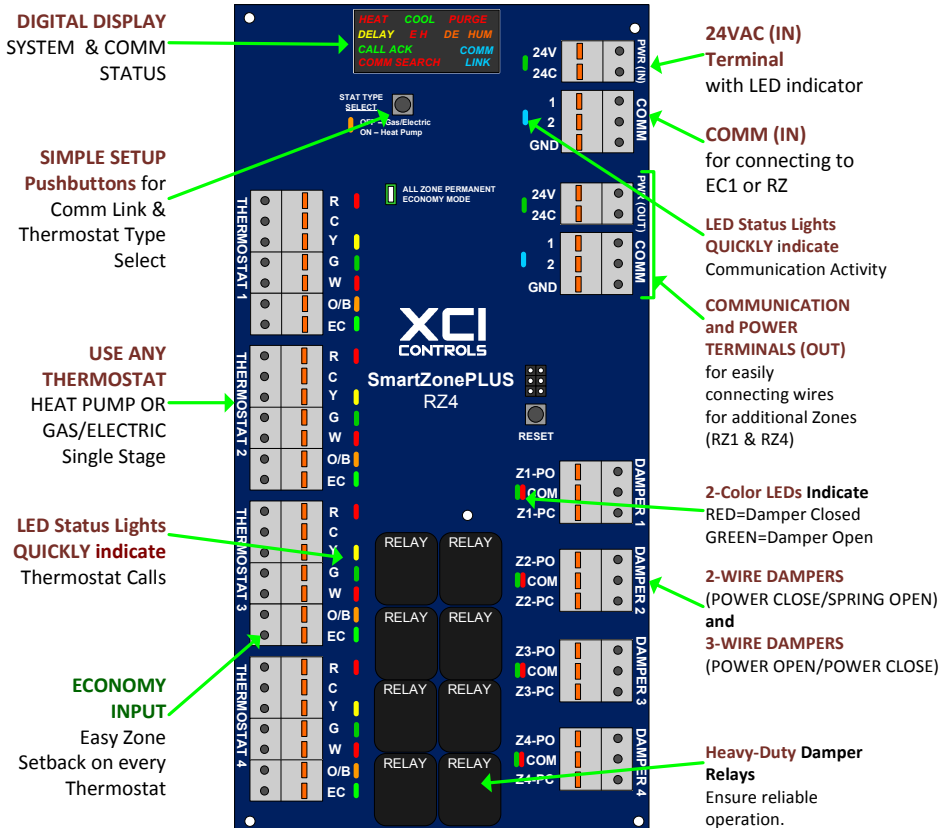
DIGITAL DISPLAY
SYSTEM & COMM STATUS

HEAT COOL PURGE
DELAY E H DE HUM
CALL ACK COMM
COMM SEARCH LINK

STAT TYPE SELECT
OFF – Gas/Electric
ON – Heat Pump

SIMPLE SETUP Pushbuttons for Comm Link & Thermostat Type Select

ALL ZONE PERMANENT ECONOMY MODE

THERMOSTAT 1
R
C
Y
G
W
O/B
EC

USE ANY THERMOSTAT
HEAT PUMP OR GAS/ELECTRIC Single Stage

THERMOSTAT 2
R
C
Y
G
W
O/B
EC

LED Status Lights QUICKLY indicate
Thermostat Calls

THERMOSTAT 3
R
C
Y
G
W
O/B
EC

ECONOMY INPUT
Easy Zone Setback on every Thermostat

THERMOSTAT 4
R
C
Y
G
W
O/B
EC

RELAY RELAY
RELAY RELAY
RELAY RELAY
RELAY RELAY

24V
24C
PWR (IN)

1
2
GND
COMM

24V
24C
PWR (OUT)

1
2
GND
COMM

XCI CONTROLS
SmartZonePLUS
RZ4

RESET

Z1-PO
COM
Z1-PC
DAMPER 1

Z2-PO
COM
Z2-PC
DAMPER 2

Z3-PO
COM
Z3-PC
DAMPER 3

Z4-PO
COM
Z4-PC
DAMPER 4

24VAC (IN) Terminal
with LED indicator

COMM (IN)
for connecting to EC1 or RZ

LED Status Lights QUICKLY indicate
Communication Activity

COMMUNICATION and POWER TERMINALS (OUT)
for easily connecting wires for additional Zones (RZ1 & RZ4)

2-Color LEDs Indicate
RED=Damper Closed
GREEN=Damper Open

2-WIRE DAMPERS
(POWER CLOSE/SPRING OPEN)
and
3-WIRE DAMPERS
(POWER OPEN/POWER CLOSE)

Heavy-Duty Damper Relays
Ensure reliable operation.